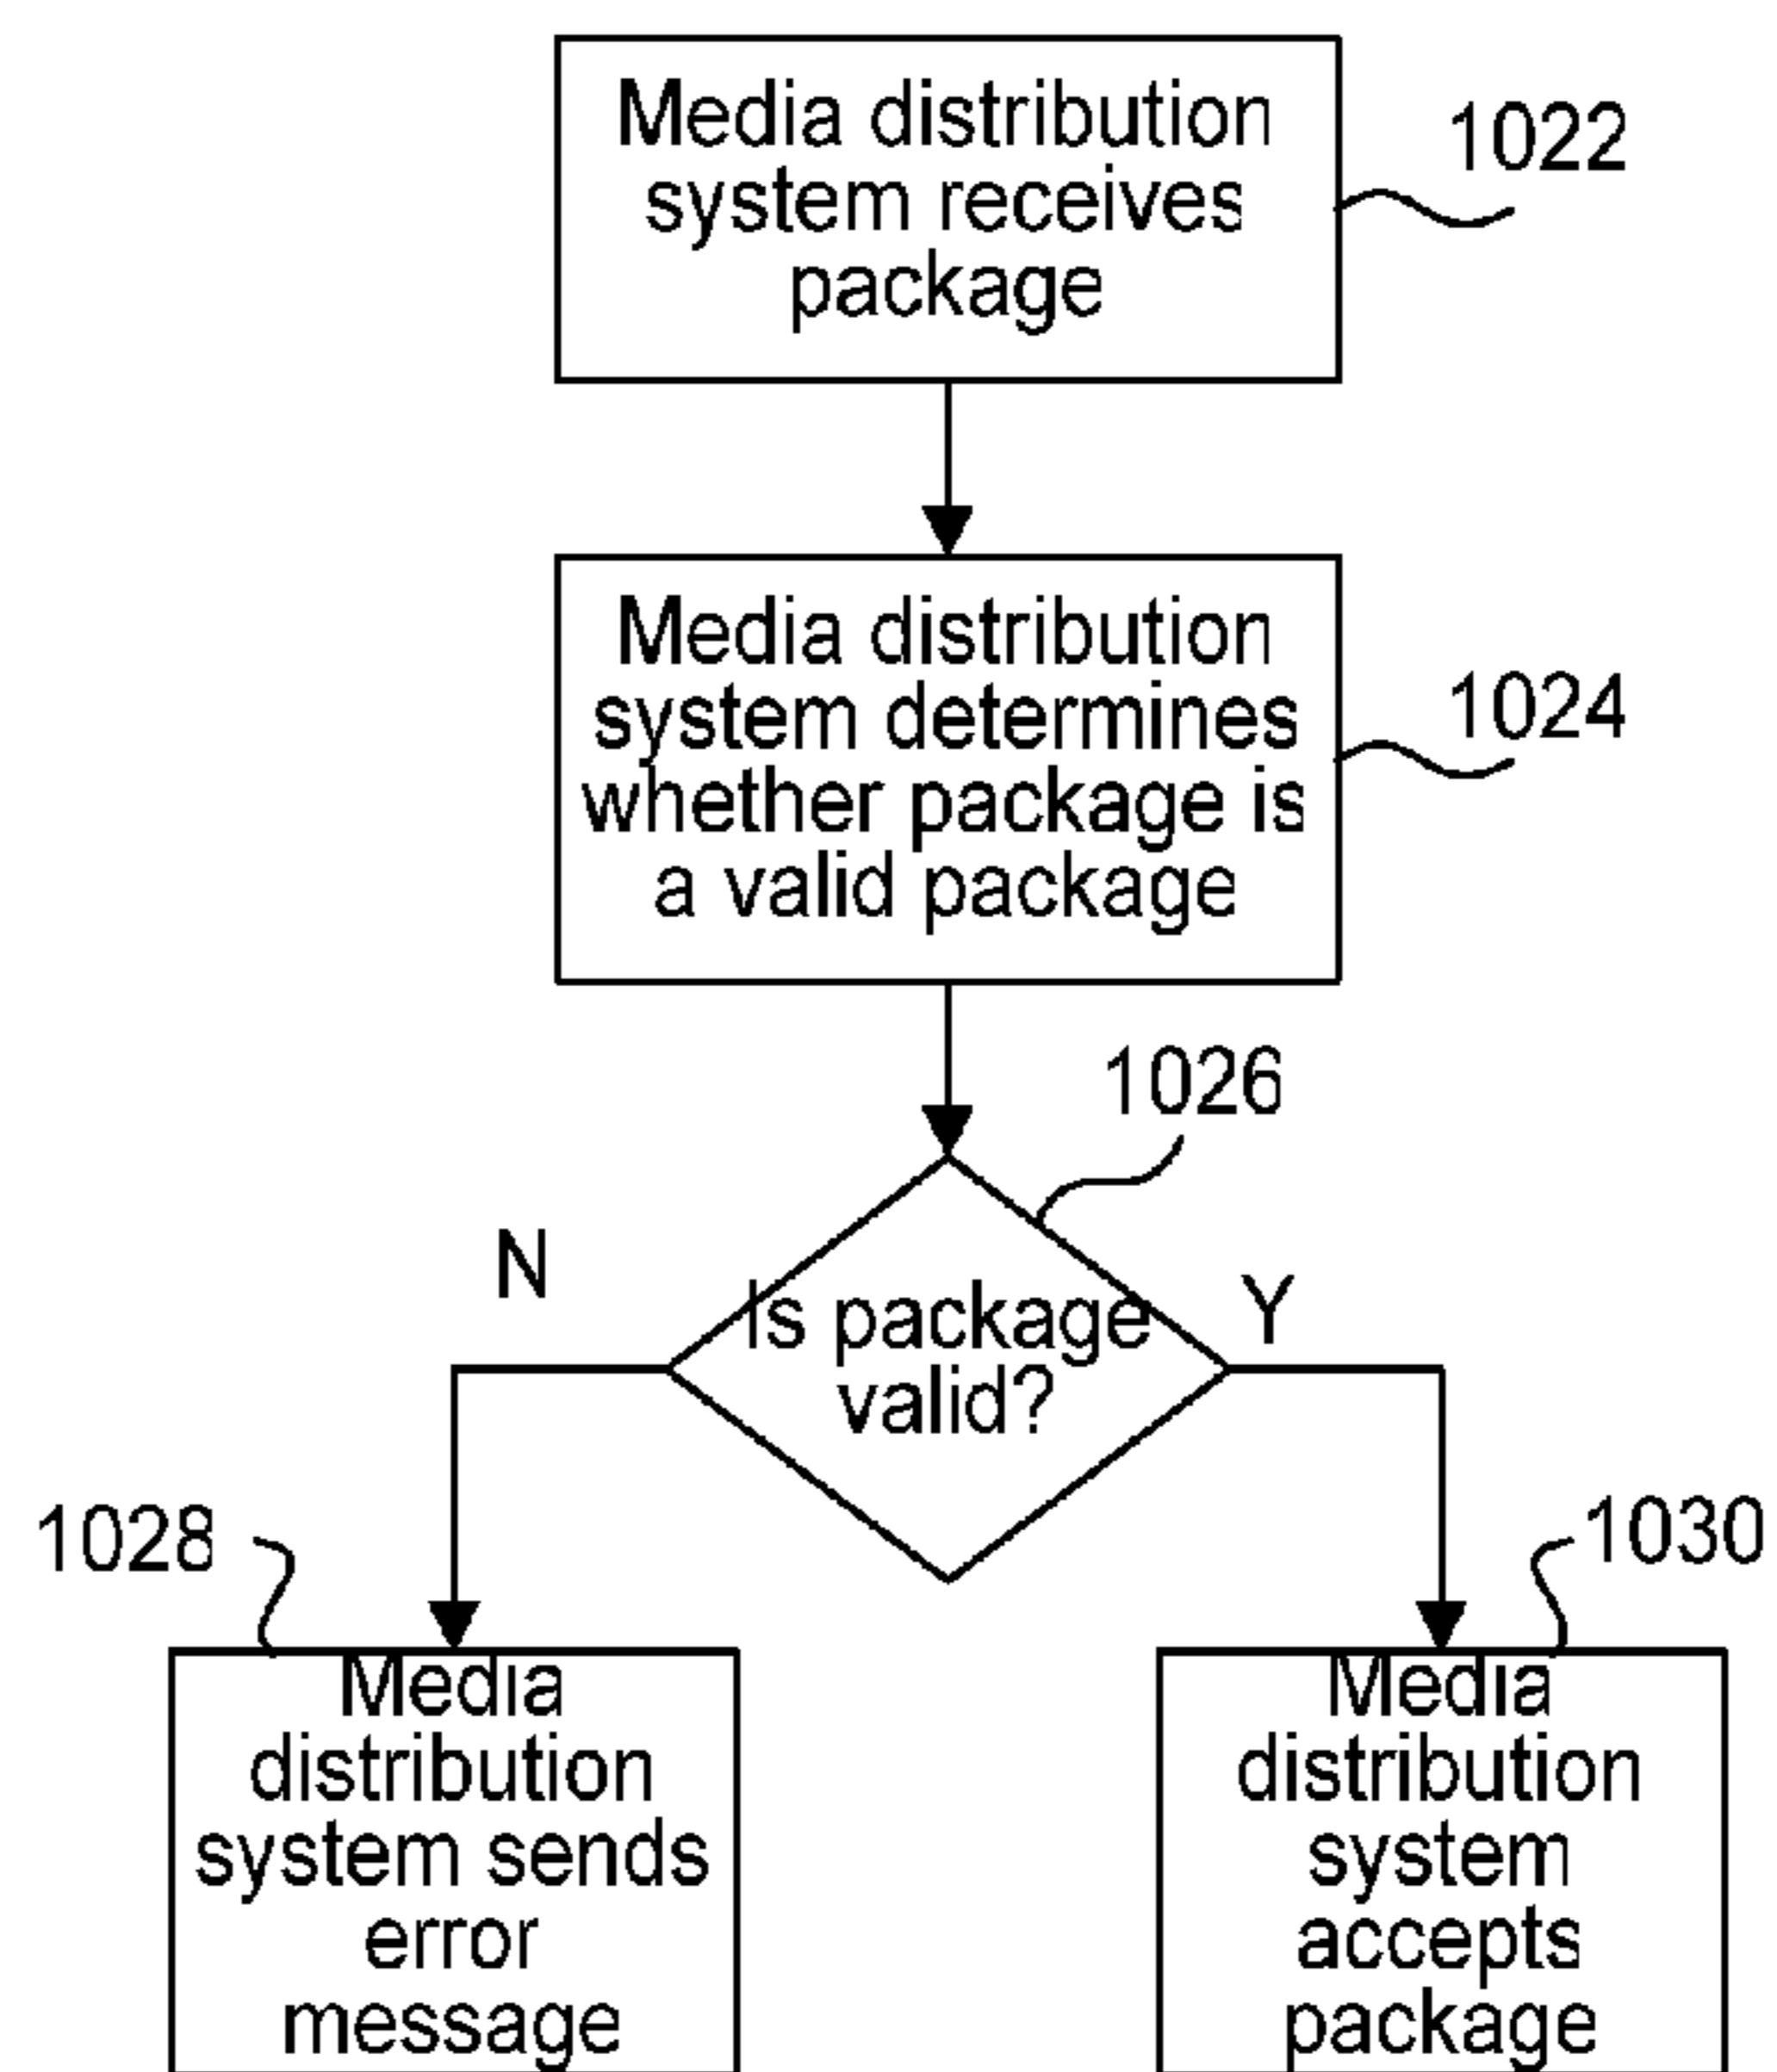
Media distribution system receives package

1022

Media distribution system determines whether package is a valid package

1024

1026

N

Is package valid?

Y

1028

1030

Media distribution system sends error message

Media distribution system accepts package